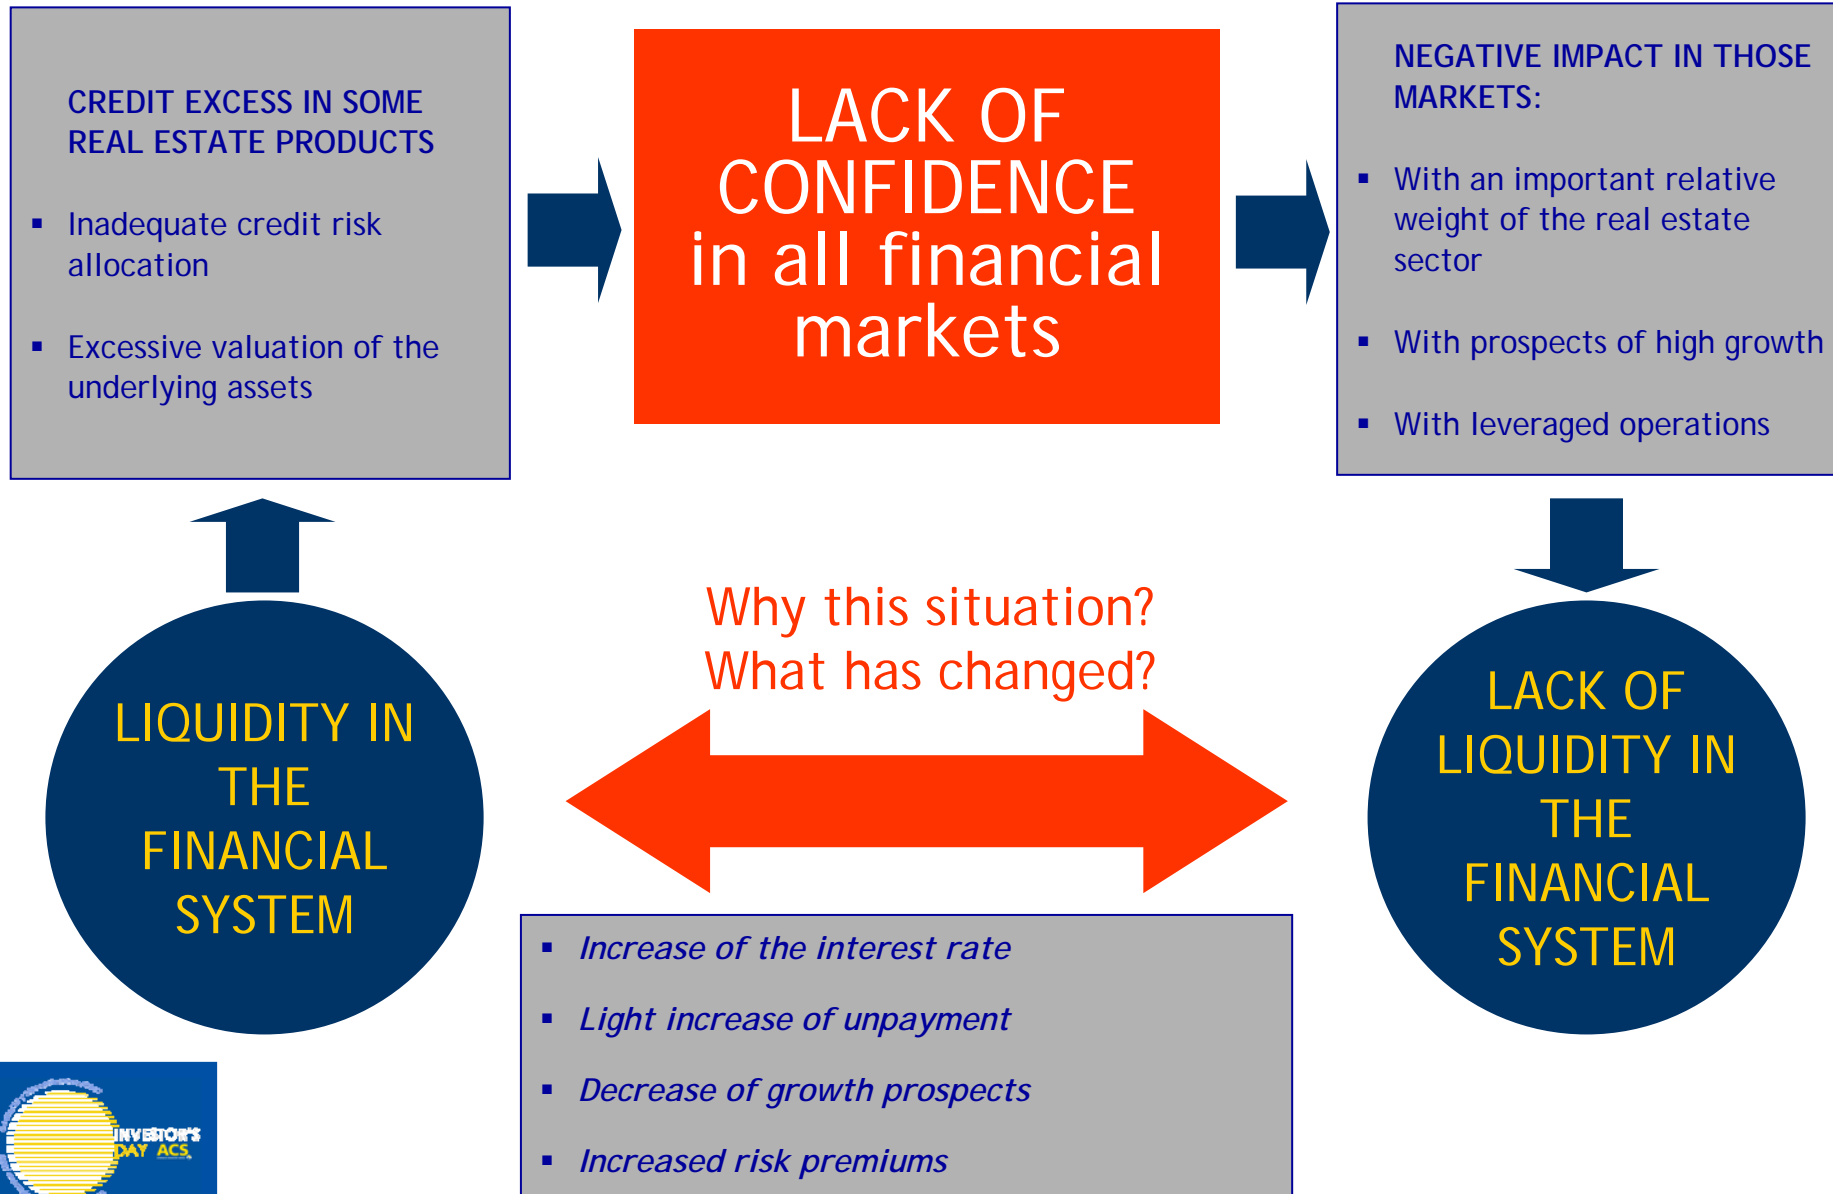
CREDIT EXCESS IN SOME REAL ESTATE PRODUCTS

▪ Inadequate credit risk allocation

▪ Excessive valuation of the underlying assets

LACK OF CONFIDENCE in all financial markets

NEGATIVE IMPACT IN THOSE MARKETS:

▪ With an important relative weight of the real estate sector

▪ With prospects of high growth

▪ With leveraged operations

LIQUIDITY IN THE FINANCIAL SYSTEM

Why this situation? What has changed?

LACK OF LIQUIDITY IN THE FINANCIAL SYSTEM

▪ Increase of the interest rate

▪ Light increase of unpayment

▪ Decrease of growth prospects

▪ Increased risk premiums

INVESTOR'S DAY ACS